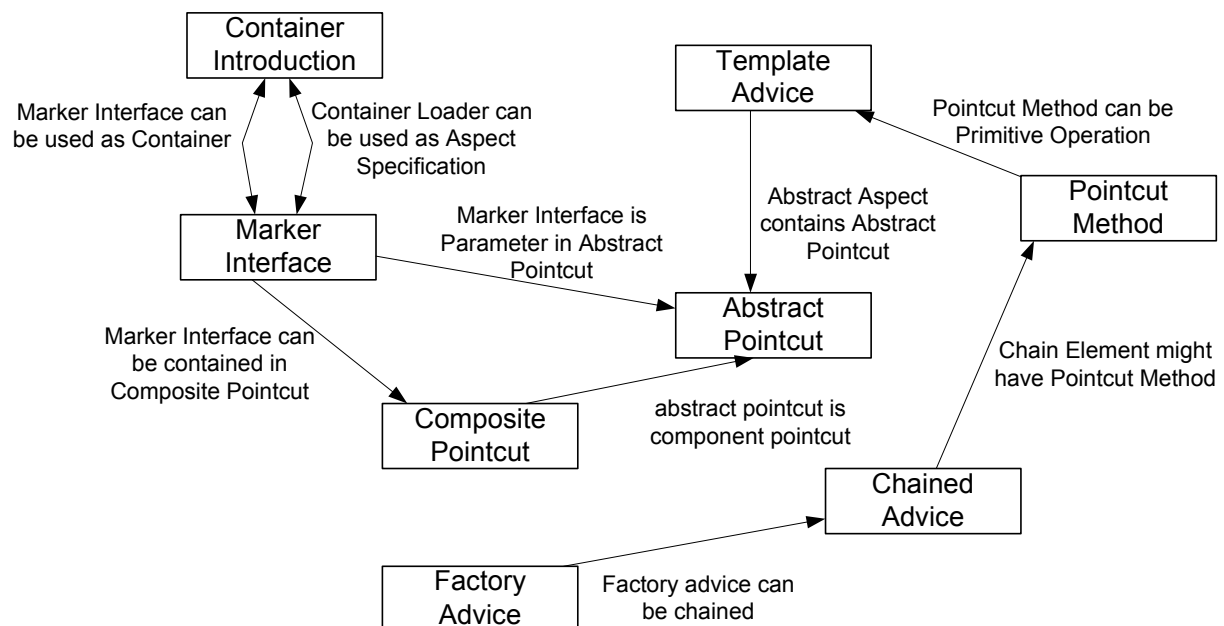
Container Introduction

Marker Interface can be used as Container

Container Loader can be used as Aspect Specification

Template Advice

Pointcut Method can be Primitive Operation

Pointcut Method

Abstract Aspect contains Abstract Pointcut

Marker Interface

Marker Interface is Parameter in Abstract Pointcut

Abstract Pointcut

Marker Interface can be contained in Composite Pointcut

Chain Element might have Pointcut Method

Composite Pointcut

abstract pointcut is component pointcut

Chained Advice

Factory Advice

Factory advice can be chained